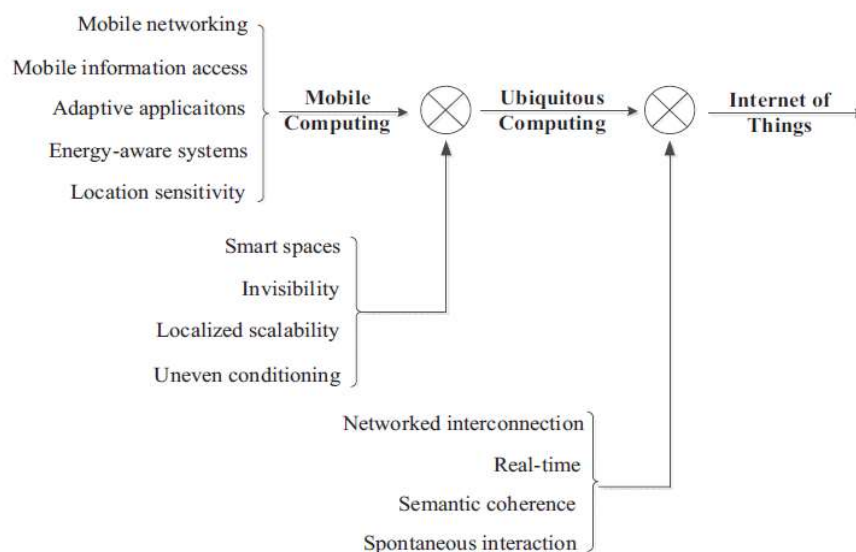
Mobile networking
Mobile information access
Adaptive applicaitons
Energy-aware systems
Location sensitivity

Mobile Computing

Ubiquitous Computing

Internet of Things

Smart spaces
Invisibility
Localized scalability
Uneven conditioning

Networked interconnection
Real-time
Semantic coherence
Spontaneous interaction